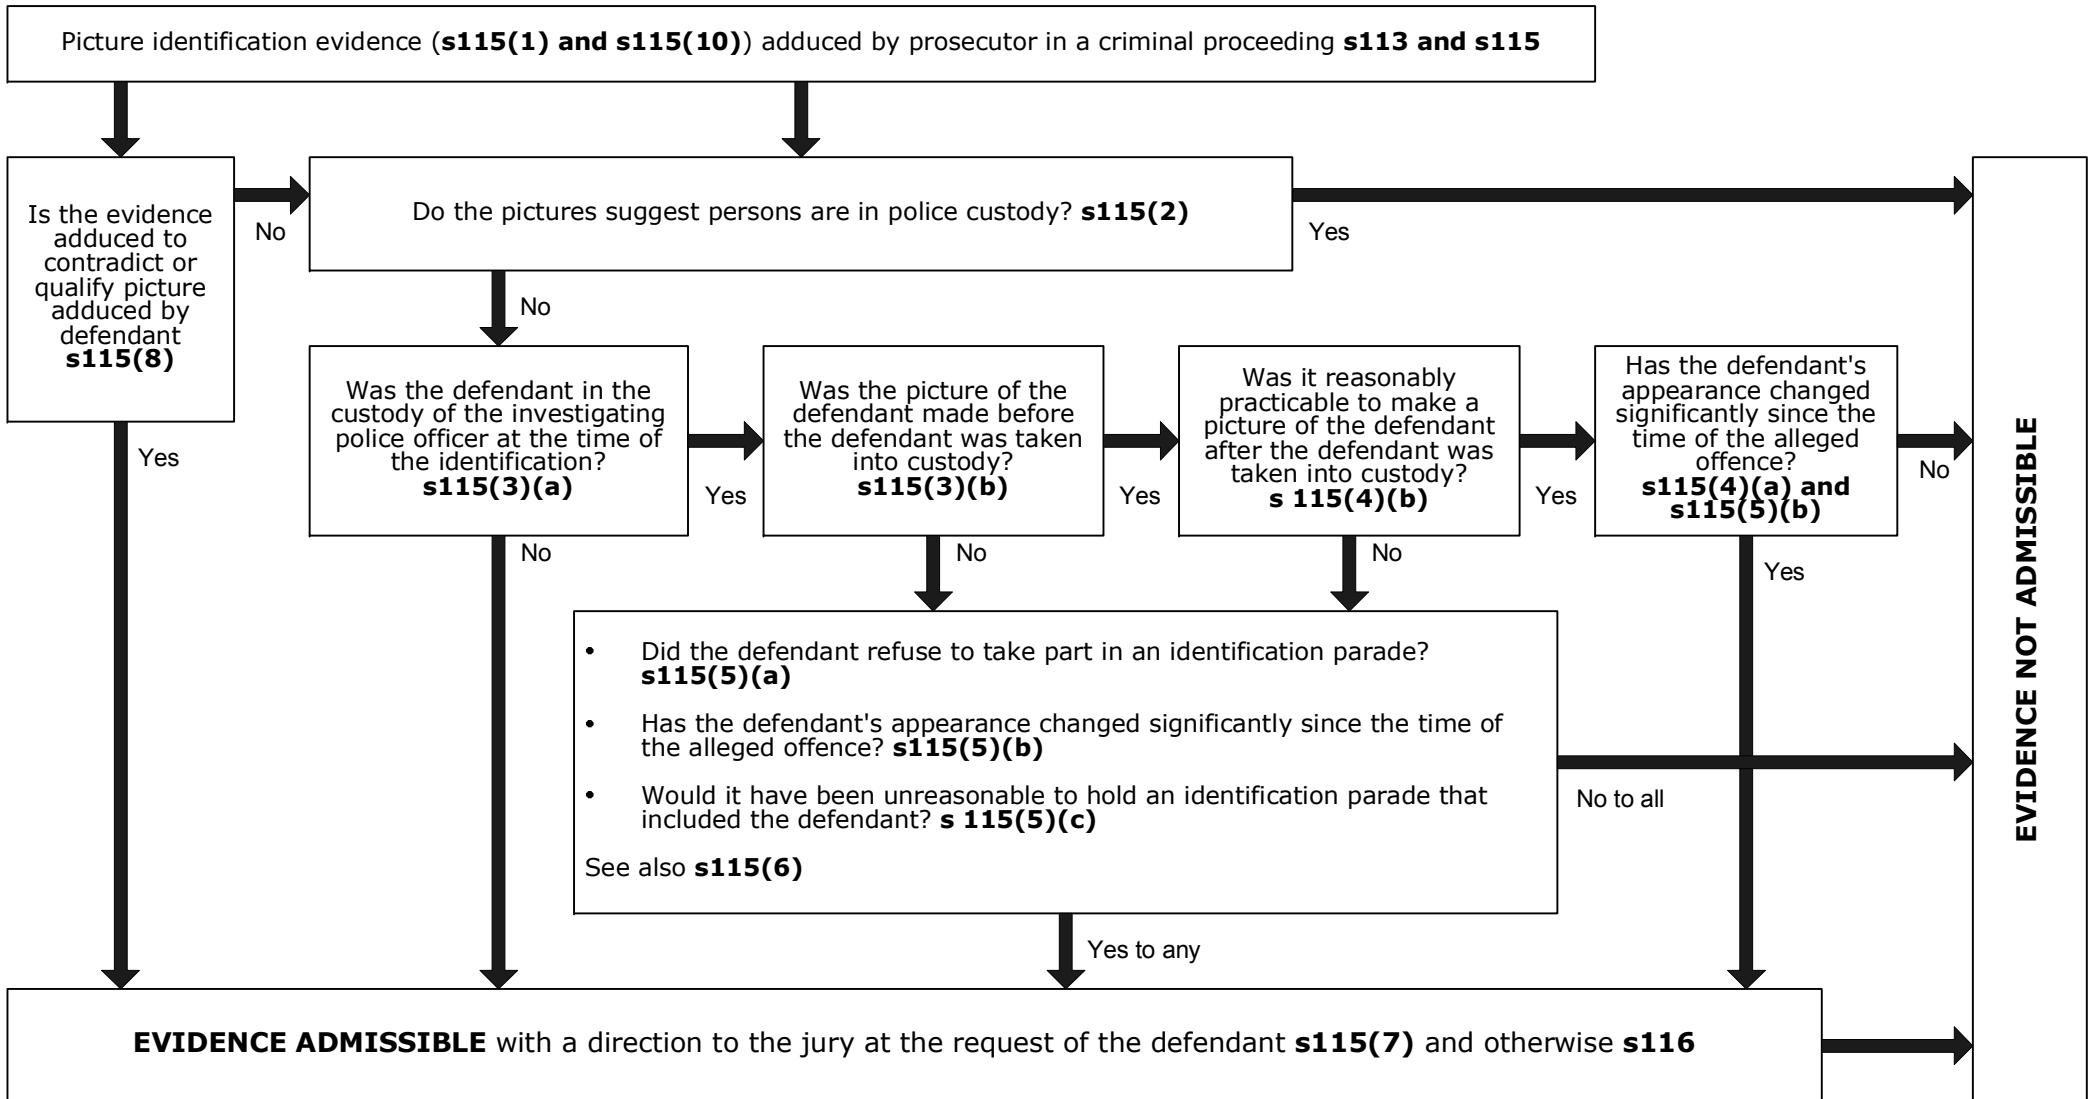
Picture identification evidence (**s115(1) and s115(10)**) adduced by prosecutor in a criminal proceeding **s113 and s115**

Is the evidence adduced to contradict or qualify picture adduced by defendant **s115(8)**

No

Do the pictures suggest persons are in police custody? **s115(2)**

Yes

No

Yes

Was the defendant in the custody of the investigating police officer at the time of the identification? **s115(3)(a)**

Yes

Was the picture of the defendant made before the defendant was taken into custody? **s115(3)(b)**

Yes

Was it reasonably practicable to make a picture of the defendant after the defendant was taken into custody? **s 115(4)(b)**

Yes

Has the defendant's appearance changed significantly since the time of the alleged offence? **s115(4)(a) and s115(5)(b)**

No

No

No

No

Yes

- Did the defendant refuse to take part in an identification parade? **s115(5)(a)**
- Has the defendant's appearance changed significantly since the time of the alleged offence? **s115(5)(b)**
- Would it have been unreasonable to hold an identification parade that included the defendant? **s 115(5)(c)**

See also **s115(6)**

No to all

Yes to any

**EVIDENCE ADMISSIBLE** with a direction to the jury at the request of the defendant **s115(7)** and otherwise **s116**

**EVIDENCE NOT ADMISSIBLE**